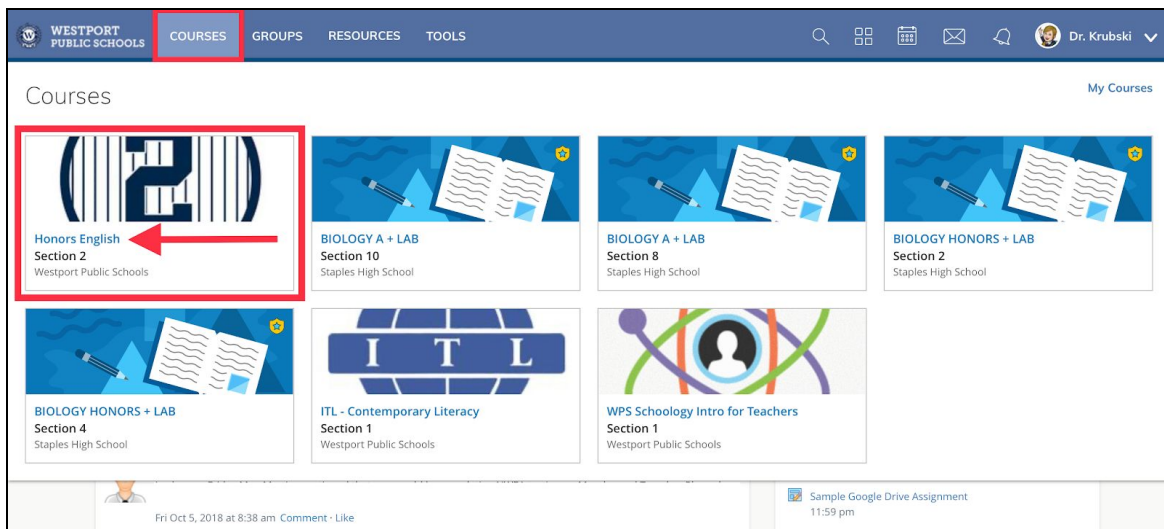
WESTPORT PUBLIC SCHOOLS COURSES GROUPS RESOURCES TOOLS Dr. Krubski

Courses

My Courses

Honors English
Section 2
Westport Public Schools

BIOLOGY A + LAB
Section 10
Staples High School

BIOLOGY A + LAB
Section 8
Staples High School

BIOLOGY HONORS + LAB
Section 2
Staples High School

BIOLOGY HONORS + LAB
Section 4
Staples High School

I T L

ITL - Contemporary Literacy
Section 1
Westport Public Schools

WPS Schoology Intro for Teachers
Section 1
Westport Public Schools

Fri Oct 5, 2018 at 8:38 am Comment · Like

Sample Google Drive Assignment
11:59 pm